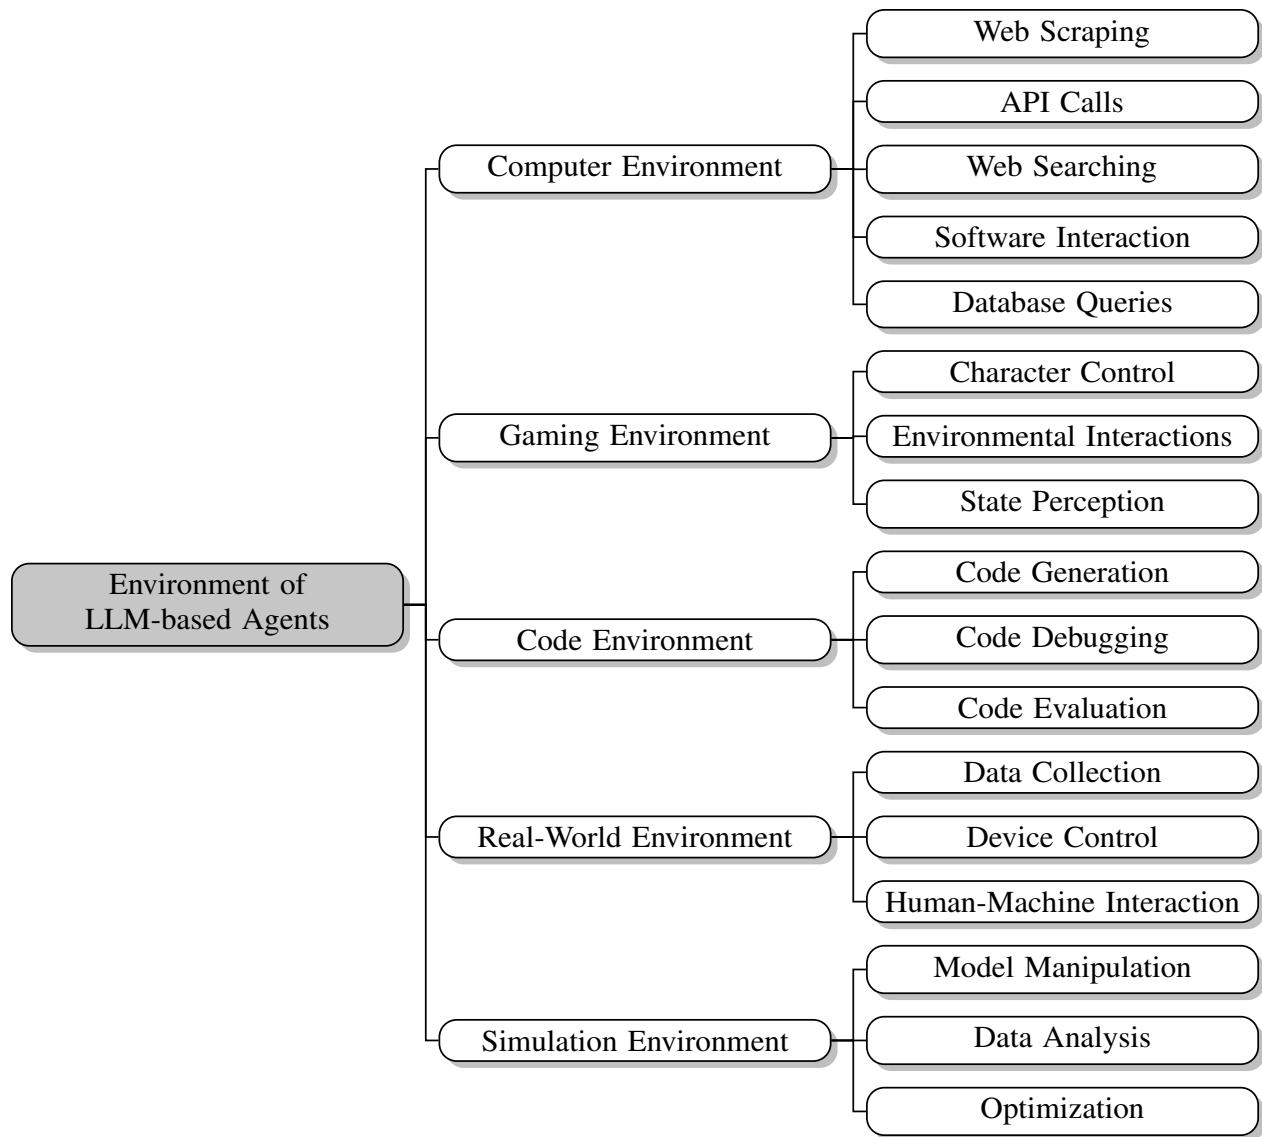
Environment of LLM-based Agents

Computer Environment

Web Scraping

API Calls

Web Searching

Software Interaction

Database Queries

Gaming Environment

Character Control

Environmental Interactions

State Perception

Code Environment

Code Generation

Code Debugging

Code Evaluation

Real-World Environment

Data Collection

Device Control

Human-Machine Interaction

Simulation Environment

Model Manipulation

Data Analysis

Optimization